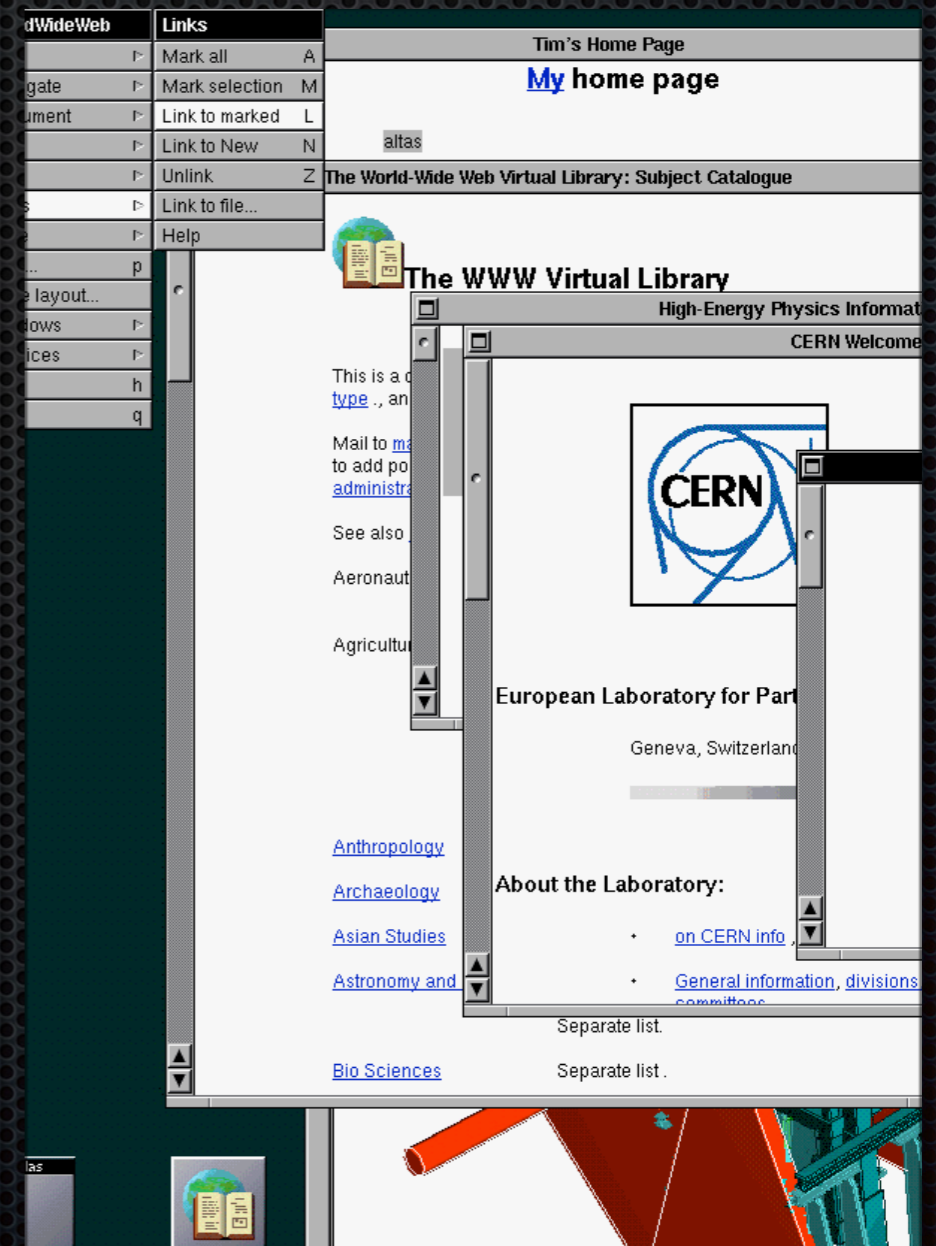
dWideWeb

gate
ument



s


e layout...
dows
ices



Links
Mark all A
Mark selection M
Link to marked L
Link to New N
Unlink Z
Link to file...
Help

Tim's Home Page

My home page

altas

The World-Wide Web Virtual Library: Subject Catalogue

The WWW Virtual Library

This is a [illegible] type ., an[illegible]

Mail to ma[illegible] to add po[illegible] administra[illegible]

See also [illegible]

Aeronaut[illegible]

Agricultu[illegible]

High-Energy Physics Informat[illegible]

CERN Welcome

CERN

European Laboratory for Part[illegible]

Geneva, Switzerlan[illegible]

About the Laboratory:

• on CERN info , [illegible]

• General information, divisions, committees

Anthropology

Archaeology

Asian Studies

Astronomy and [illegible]

Separate list.

Bio Sciences Separate list .

las